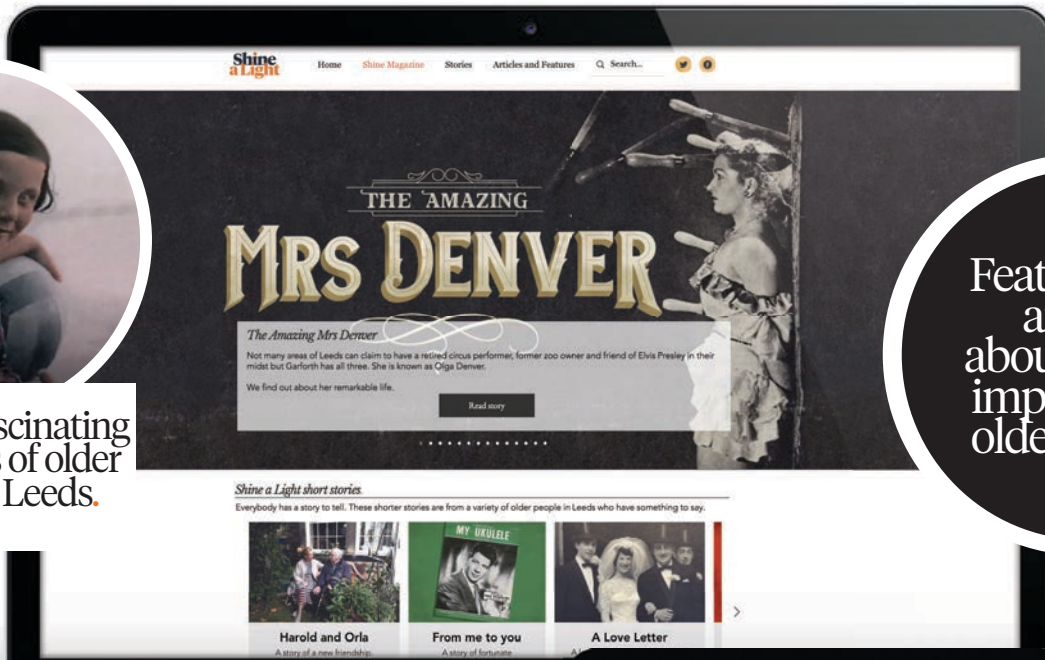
scinating
s of older
Leeds.

Shine a Light

Home Shine Magazine Stories Articles and Features Search...

THE AMAZING
MRS DENVER

The Amazing Mrs Denver

Not many areas of Leeds can claim to have a retired circus performer, former zoo owner and friend of Elvis Presley in their midst but Garforth has all three. She is known as Olga Denver.

We find out about her remarkable life.

Read story

Shine a Light short stories

Everybody has a story to tell. These shorter stories are from a variety of older people in Leeds who have something to say.

MY UKULELE

Harold and Orla
A story of a new friendship

From me to you
A story of fortunate

A Love Letter
A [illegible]

Feat
a
abou
imp
olde